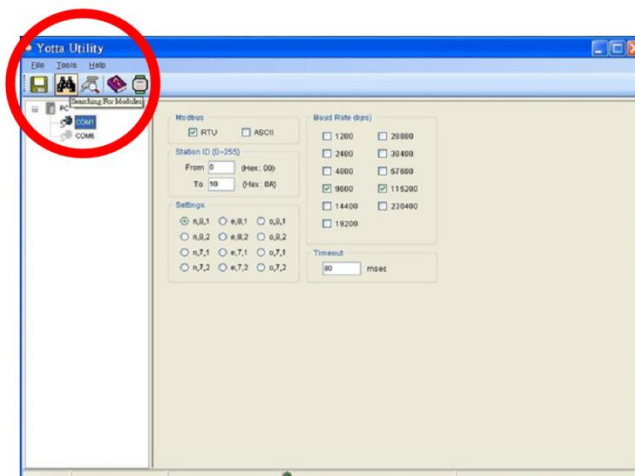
Yotta Utility

File Tools Help

Searching For Modules

PC
COM1
COM6

Modbus
RTU
ASCII

Station ID (0~255)
From 0 (Hex: 00)
To 10 (Hex: 0A)

Settings
n,8,1 e,8,1 o,8,1
n,8,2 e,8,2 o,8,2
n,7,1 e,7,1 o,7,1
n,7,2 e,7,2 o,7,2

Baud Rate (bps)
1200 28800
2400 38400
4800 57600
9600 115200
14400 230400
19200

Timeout
80 msec